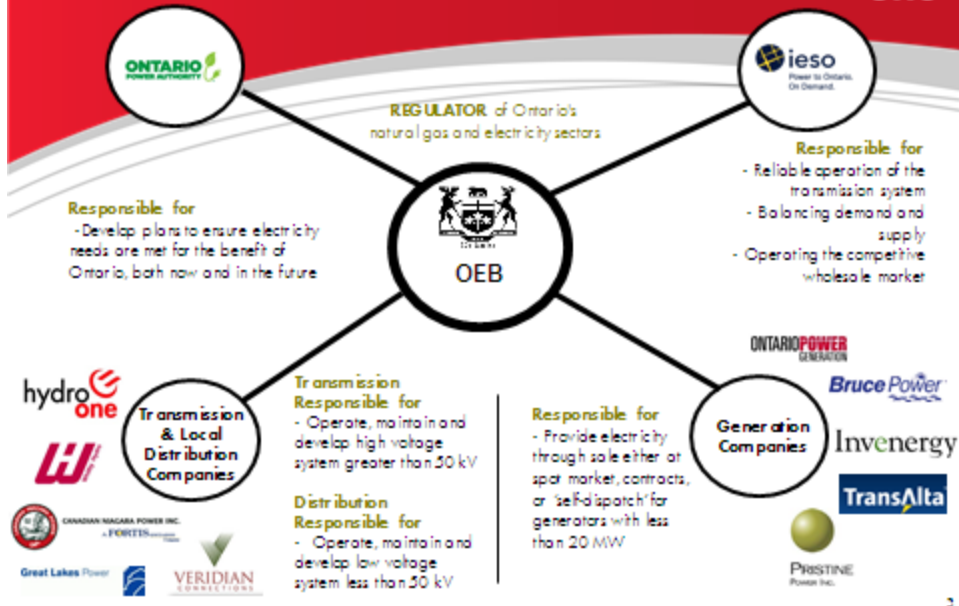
ONTARIO POWER AUTHORITY

ieso
Power to Ontario. On Demand.

REGULATOR of Ontario's natural gas and electricity sectors

Responsible for
- Develop plans to ensure electricity needs are met for the benefit of Ontario, both now and in the future

OEB

Responsible for
- Reliable operation of the transmission system
- Balancing demand and supply
- Operating the competitive wholesale market

ONTARIOPOWER GENERATION

Bruce Power

hydro one

Transmission & Local Distribution Companies

Transmission Responsible for
- Operate, maintain and develop high voltage system greater than 50 kV

Distribution Responsible for
- Operate, maintain and develop low voltage system less than 50 kV

Responsible for
- Provide electricity through sale either at spot market, contracts, or 'self-dispatch' for generators with less than 20 MW

Generation Companies

Invenergy

TransAlta

CANADIAN NIAGARA POWER INC.
A FORTIS

Great Lakes Power

VERIDIAN CONNECTIONS

PRISTINE POWER INC.

3